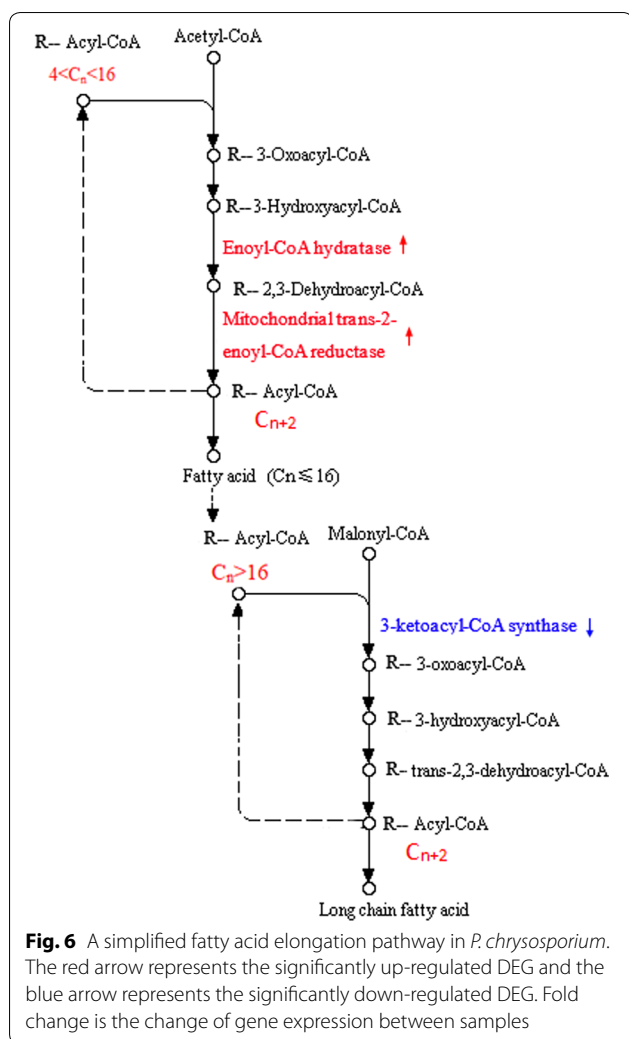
R– Acyl-CoA

Acetyl-CoA

$4<C_n<16$

R– 3-Oxoacyl-CoA

R– 3-Hydroxyacyl-CoA

Enoyl-CoA hydratase ↑

R– 2,3-Dehydroacyl-CoA

Mitochondrial trans-2-enoyl-CoA reductase ↑

R– Acyl-CoA

$C_{n+2}$

Fatty acid (Cn≤16)

R– Acyl-CoA

Malonyl-CoA

$C_n>16$

3-ketoacyl-CoA synthase ↓

R– 3-oxoacyl-CoA

R– 3-hydroxyacyl-CoA

R– trans-2,3-dehydroacyl-CoA

R– Acyl-CoA

$C_{n+2}$

Long chain fatty acid

**Fig. 6** A simplified fatty acid elongation pathway in *P. chrysosporium*. The red arrow represents the significantly up-regulated DEG and the blue arrow represents the significantly down-regulated DEG. Fold change is the change of gene expression between samples